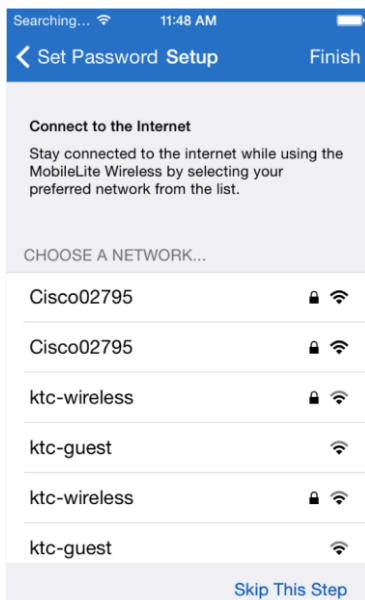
Searching... 11:48 AM

Set Password Setup Finish

Connect to the Internet

Stay connected to the internet while using the MobileLite Wireless by selecting your preferred network from the list.

CHOOSE A NETWORK...

Cisco02795

Cisco02795

ktc-wireless

ktc-guest

ktc-wireless

ktc-guest

Skip This Step